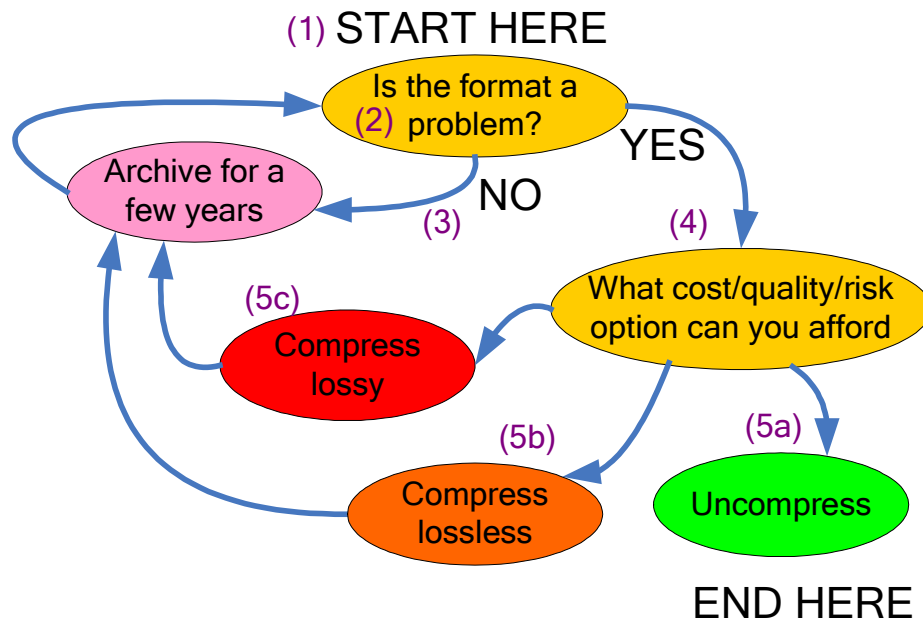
(1) START HERE

Is the format a (2) problem?

YES

Archive for a few years

NO

(3)

(4)

What cost/quality/risk option can you afford

(5c)

Compress lossy

(5a)

(5b)

Compress lossless

Uncompress

END HERE